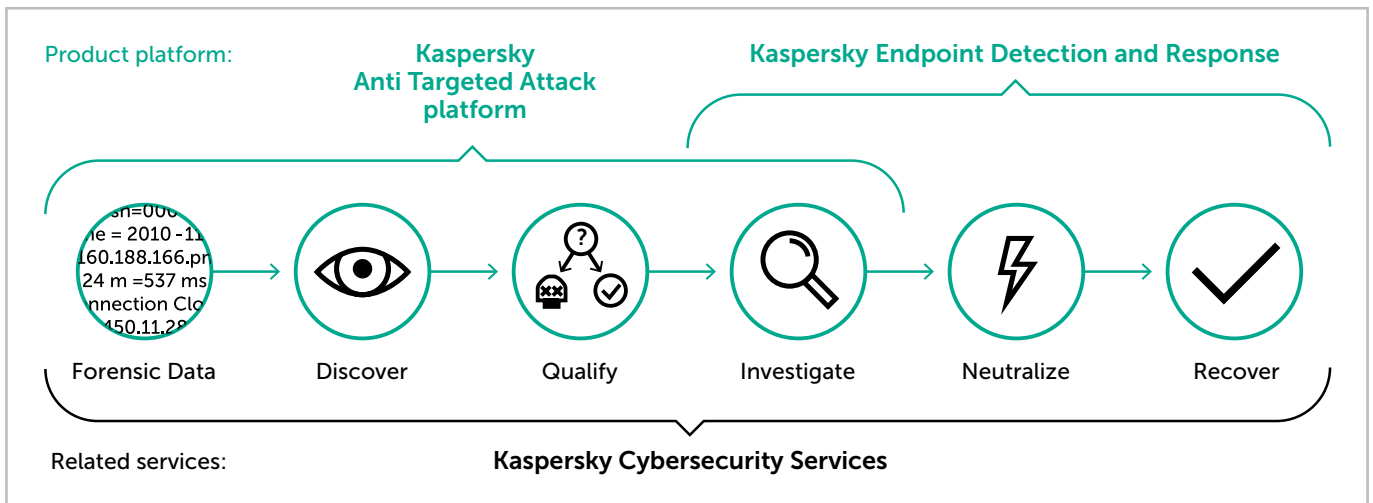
Product platform:

Kaspersky Anti Targeted Attack platform

Kaspersky Endpoint Detection and Response

sh=00
ne = 2010 -1
160.188.166.p
24 m =537 ms
nnection Clo
450.11.28

?

Forensic Data

Discover

Qualify

Investigate

Neutralize

Recover

Related services:

Kaspersky Cybersecurity Services